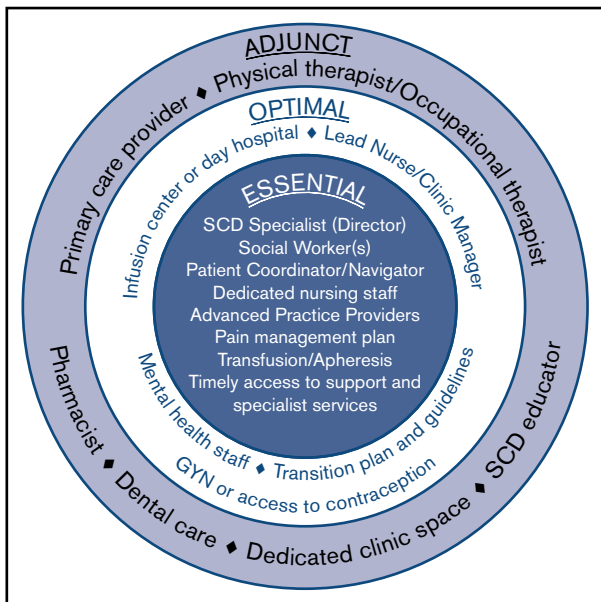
ADJUNCT

Primary care provider ♦ Physical therapist/Occupational therapist

OPTIMAL

Infusion center or day hospital ♦ Lead Nurse/Clinic Manager

ESSENTIAL

SCD Specialist (Director)
Social Worker(s)
Patient Coordinator/Navigator
Dedicated nursing staff
Advanced Practice Providers
Pain management plan
Transfusion/Apheresis
Timely access to support and specialist services

Mental health staff ♦ Transition plan and guidelines

GYN or access to contraception

Pharmacist ♦ Dental care ♦ Dedicated clinic space ♦ SCD educator